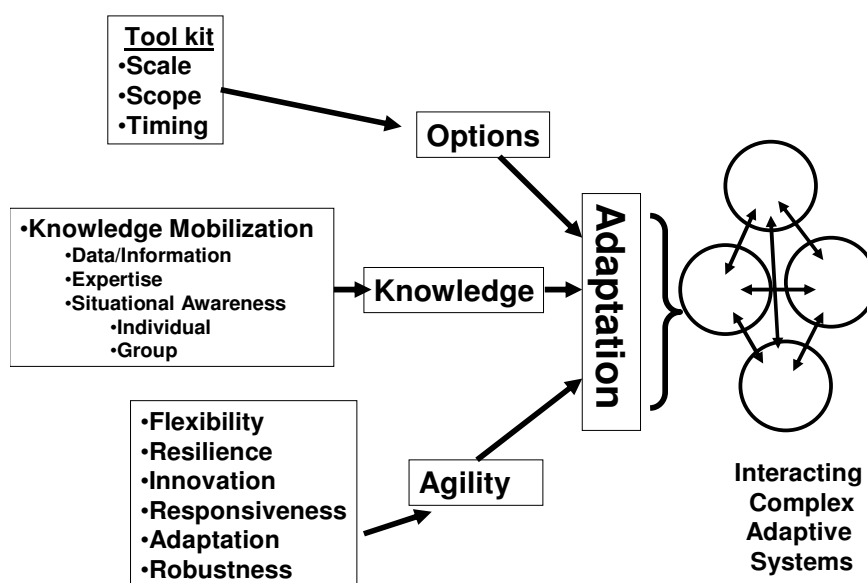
Tool kit
•Scale
•Scope
•Timing

Options

•Knowledge Mobilization
•Data/Information
•Expertise
•Situational Awareness
•Individual
•Group

Knowledge

Adaptation

•Flexibility
•Resilience
•Innovation
•Responsiveness
•Adaptation
•Robustness

Agility

Interacting Complex Adaptive Systems